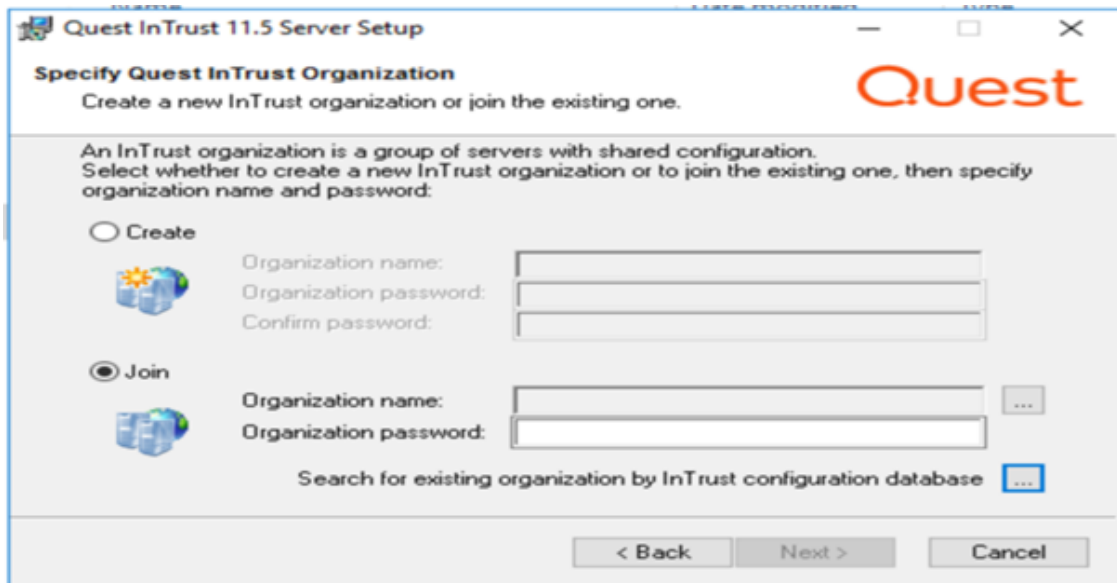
Quest InTrust 11.5 Server Setup

Specify Quest InTrust Organization
Create a new InTrust organization or join the existing one.

Quest

An InTrust organization is a group of servers with shared configuration.
Select whether to create a new InTrust organization or to join the existing one, then specify organization name and password:

Create

Organization name:
Organization password:
Confirm password:

Join

Organization name:
...
Organization password:

Search for existing organization by InTrust configuration database ...

< Back
Next >
Cancel